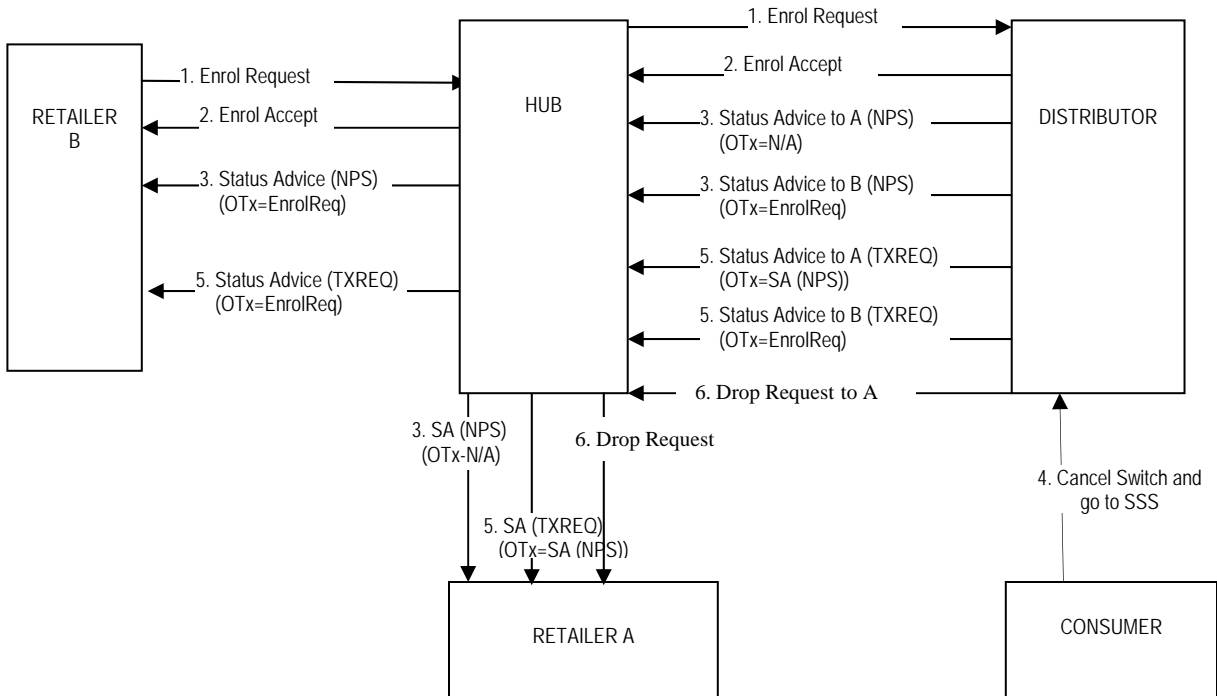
RETAILER B

HUB

DISTRIBUTOR

1. Enrol Request

2. Enrol Accept

3. Status Advice (NPS) (OTx=EnrolReq)

5. Status Advice (TXREQ) (OTx=EnrolReq)

1. Enrol Request

2. Enrol Accept

3. Status Advice to A (NPS) (OTx=N/A)

3. Status Advice to B (NPS) (OTx=EnrolReq)

5. Status Advice to A (TXREQ) (OTx=SA (NPS))

5. Status Advice to B (TXREQ) (OTx=EnrolReq)

6. Drop Request to A

3. SA (NPS) (OTx-N/A)

6. Drop Request

5. SA (TXREQ) (OTx=SA (NPS))

4. Cancel Switch and go to SSS

RETAILER A

CONSUMER